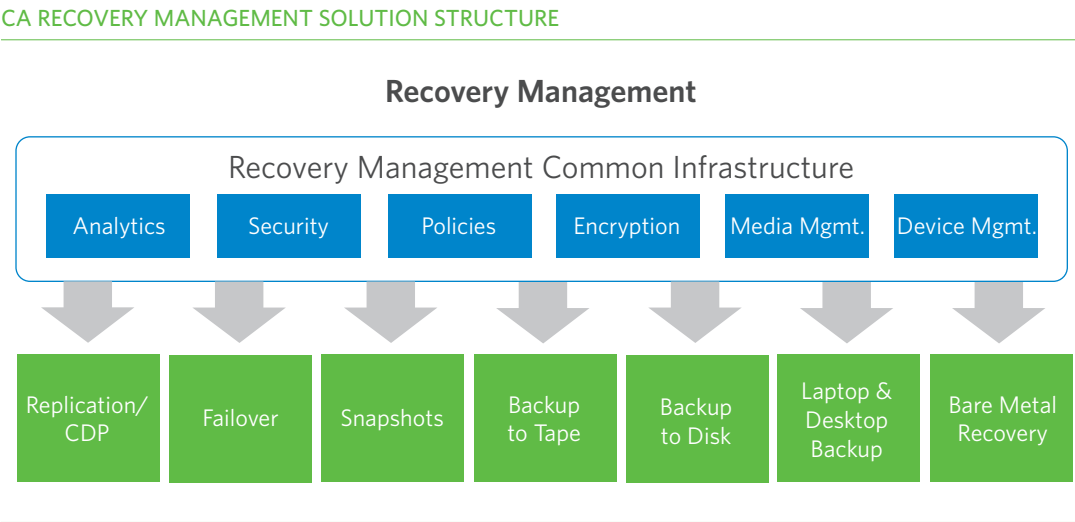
CA RECOVERY MANAGEMENT SOLUTION STRUCTURE

Recovery Management

Recovery Management Common Infrastructure

Analytics

Security

Policies

Encryption

Media Mgmt.

Device Mgmt.

Replication/ CDP

Failover

Snapshots

Backup to Tape

Backup to Disk

Laptop & Desktop Backup

Bare Metal Recovery